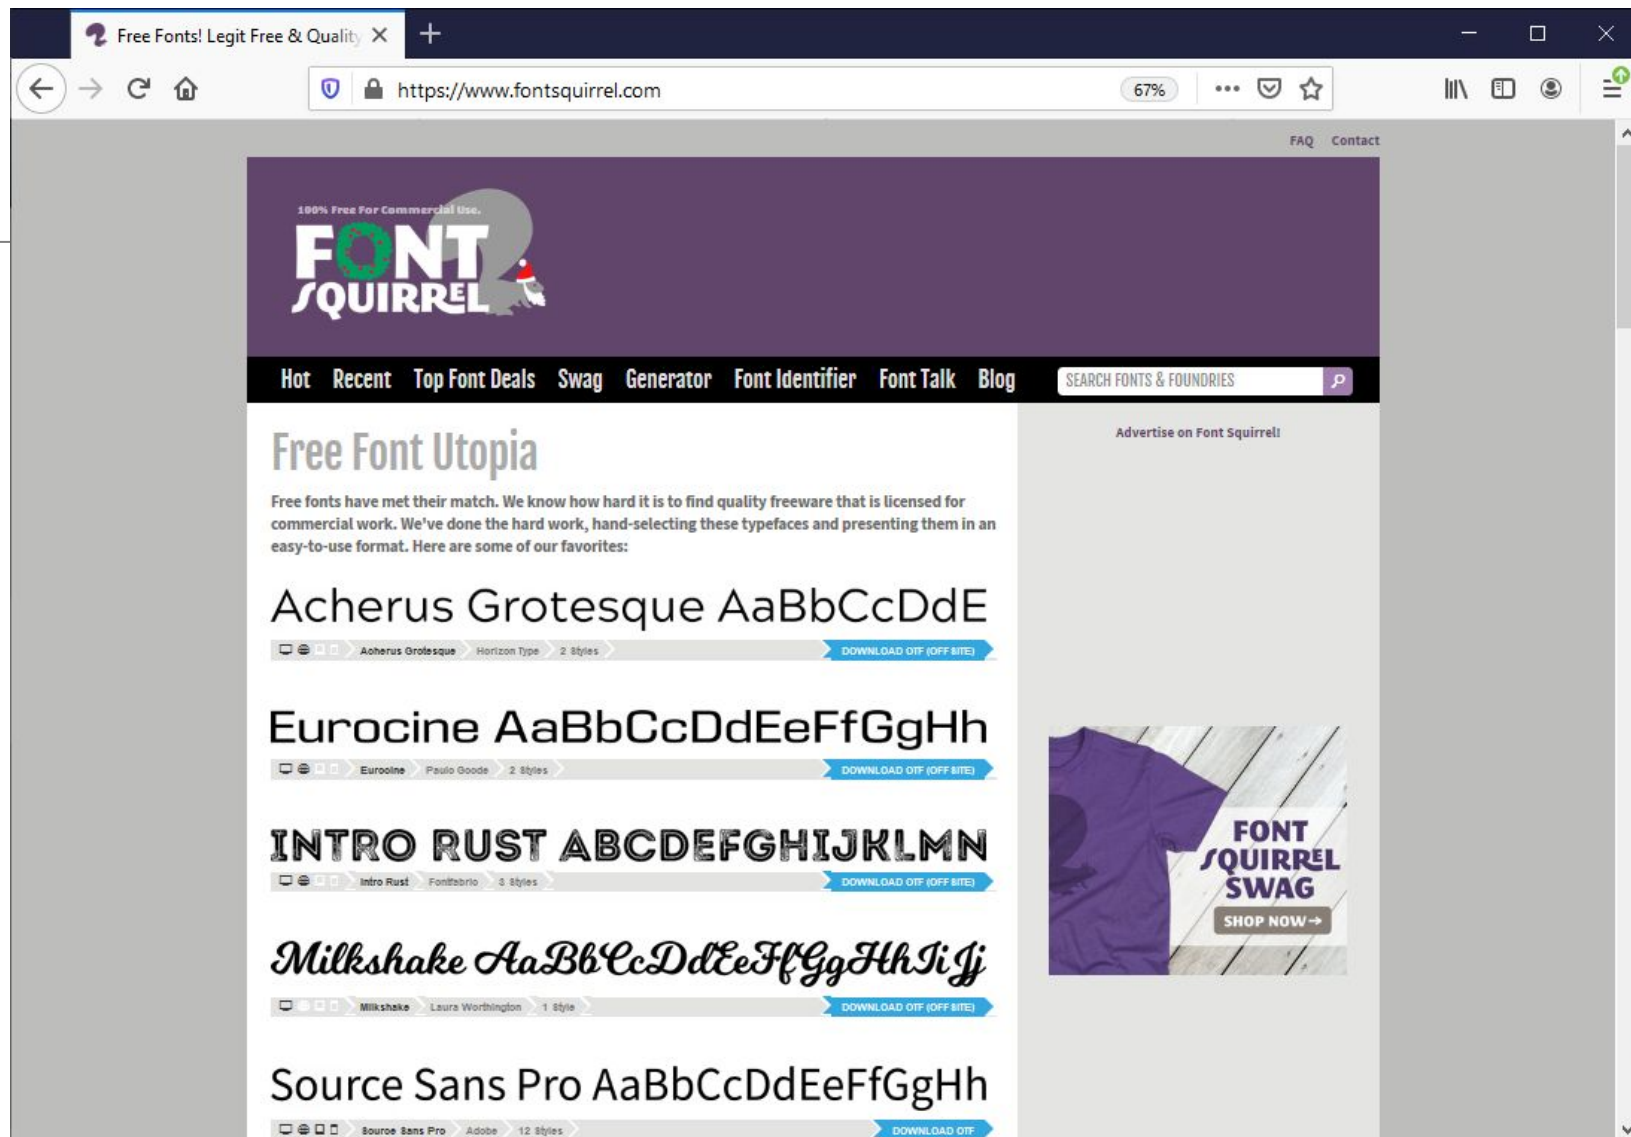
Free Fonts! Legit Free & Quality

https://www.fontsquirrel.com

67%

FAQ Contact

100% Free For Commercial Use.

FONT SQUIRREL

Hot Recent Top Font Deals Swag Generator Font Identifier Font Talk Blog

SEARCH FONTS & FOUNDRIES

Free Font Utopia

Free fonts have met their match. We know how hard it is to find quality freeware that is licensed for commercial work. We've done the hard work, hand-selecting these typefaces and presenting them in an easy-to-use format. Here are some of our favorites:

Acherus Grotesque AaBbCcDdE

Acherus Grotesque Horizon Type 2 Styles DOWNLOAD OTF (OFF SITE)

Eurocine AaBbCcDdEeFfGgHh

Eurocine Paulo Goode 2 Styles DOWNLOAD OTF (OFF SITE)

INTRO RUST ABCDEFGHIJKLMN

Intro Rust Fontfabric 3 Styles DOWNLOAD OTF (OFF SITE)

Milkshake AaBbCcDdEeFfGgHhIiJj

Milkshake Laura Worthington 1 Style DOWNLOAD OTF (OFF SITE)

Source Sans Pro AaBbCcDdEeFfGgHh

Source Sans Pro Adobe 12 Styles DOWNLOAD OTF

Advertise on Font Squirrel!

FONT SQUIRREL SWAG

SHOP NOW→